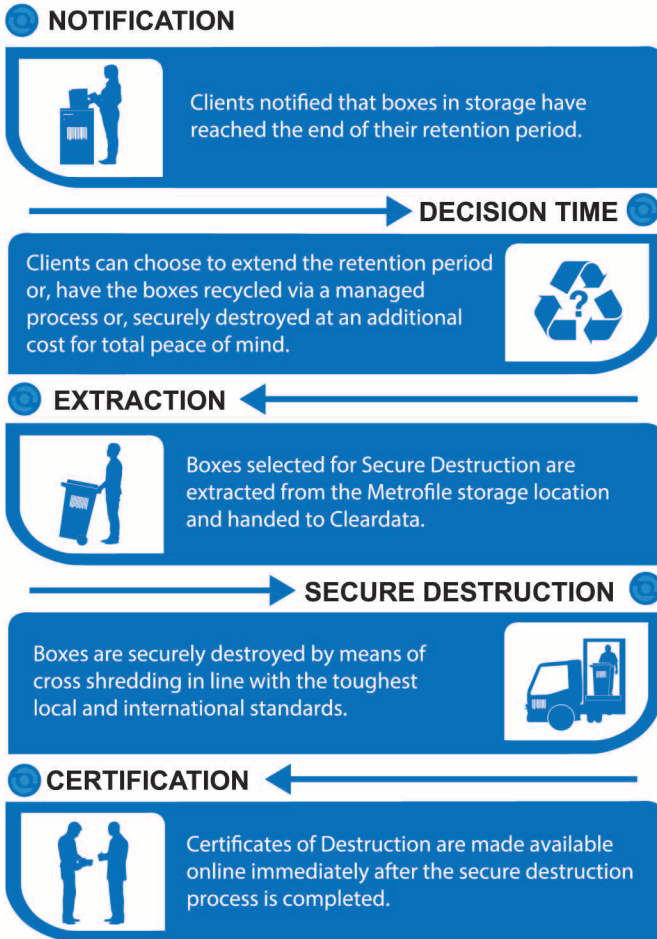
NOTIFICATION

Clients notified that boxes in storage have reached the end of their retention period.

DECISION TIME

Clients can choose to extend the retention period or, have the boxes recycled via a managed process or, securely destroyed at an additional cost for total peace of mind.

?

EXTRACTION

Boxes selected for Secure Destruction are extracted from the Metrofile storage location and handed to Cleardata.

SECURE DESTRUCTION

Boxes are securely destroyed by means of cross shredding in line with the toughest local and international standards.

CERTIFICATION

Certificates of Destruction are made available online immediately after the secure destruction process is completed.